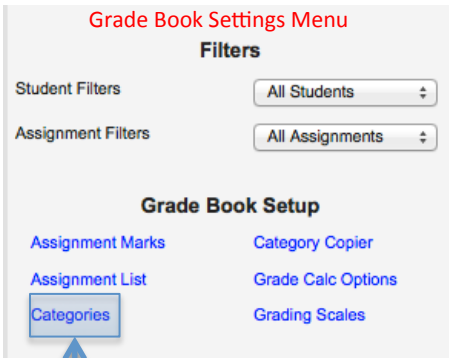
Grade Book Settings Menu

Filters

Student Filters
All Students

Assignment Filters
All Assignments

Grade Book Setup

Assignment Marks
Category Copier

Assignment List
Grade Calc Options

Categories
Grading Scales